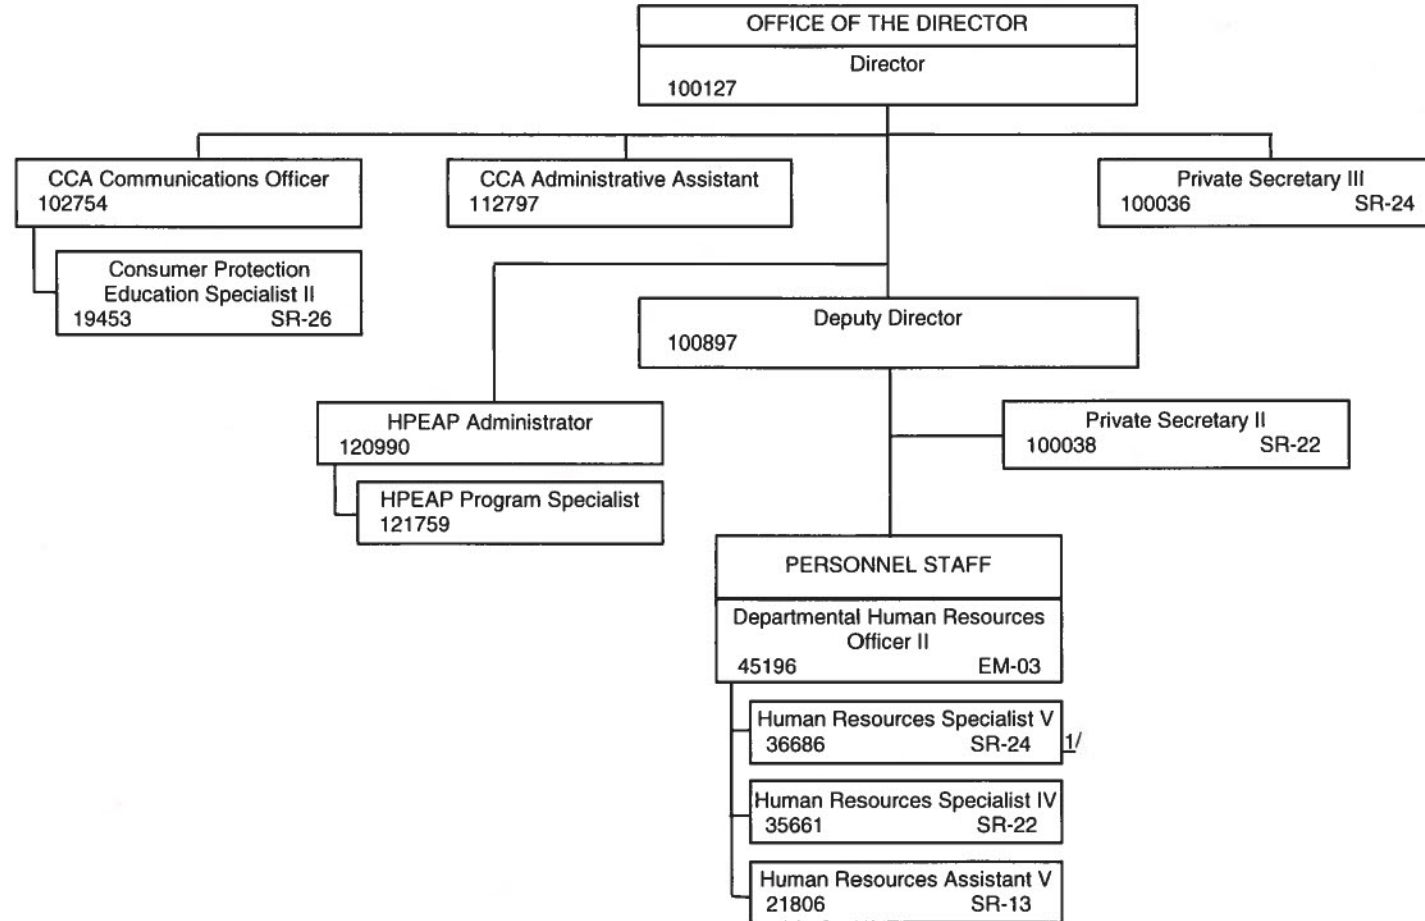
OFFICE OF THE DIRECTOR
Director
100127

CCA Communications Officer
102754

Consumer Protection Education Specialist II
19453 SR-26

CCA Administrative Assistant
112797

Private Secretary III
100036 SR-24

Deputy Director
100897

HPEAP Administrator
120990

HPEAP Program Specialist
121759

Private Secretary II
100038 SR-22

PERSONNEL STAFF
Departmental Human Resources Officer II
45196 EM-03

Human Resources Specialist V
36686 SR-24 1/

Human Resources Specialist IV
35661 SR-22

Human Resources Assistant V
21806 SR-13